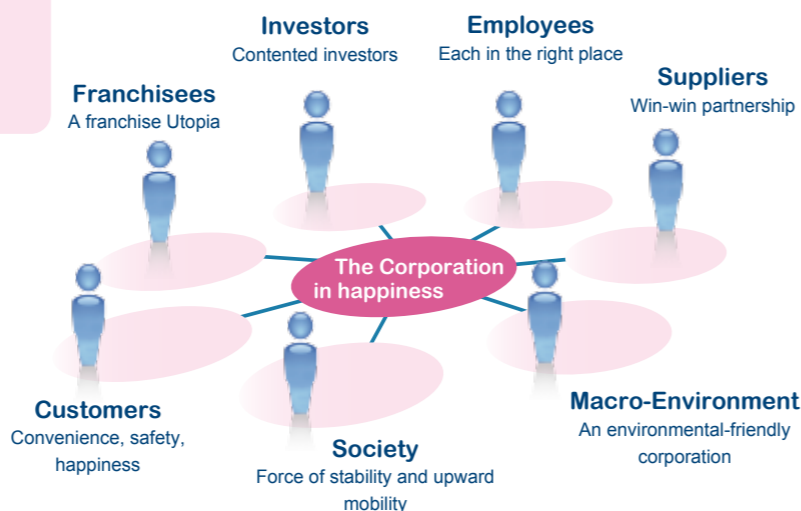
Investors
Contented investors

Employees
Each in the right place

Franchisees
A franchise Utopia

Suppliers
Win-win partnership

The Corporation in happiness

Customers
Convenience, safety, happiness

Society
Force of stability and upward mobility

Macro-Environment
An environmental-friendly corporation